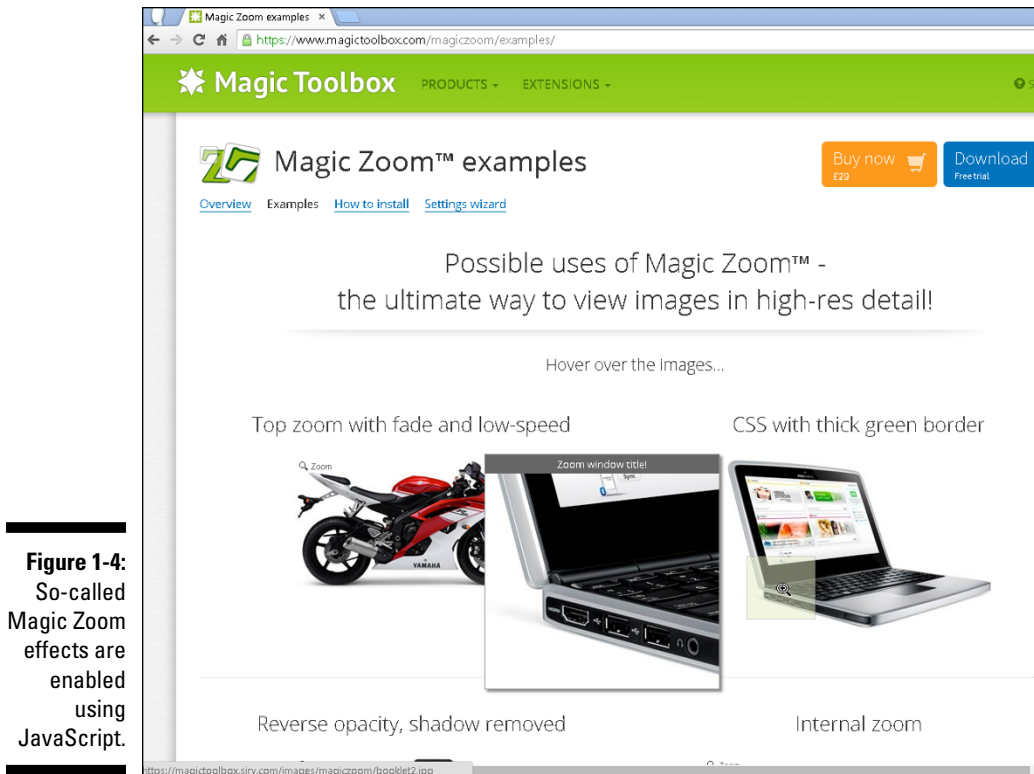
Magic Zoom examples ×

https://www.magictoolbox.com/magiczoom/examples/

Magic Toolbox PRODUCTS EXTENSIONS

Magic Zoom™ examples

Buy now £29

Download Free trial

Overview Examples How to install Settings wizard

Possible uses of Magic Zoom™ - the ultimate way to view images in high-res detail!

Hover over the images...

Top zoom with fade and low-speed

CSS with thick green border

Zoom

Zoom window title!

YAMAHA

Reverse opacity, shadow removed

Internal zoom

https://magictoolbox.sirv.com/images/magiczoom/booklet2.jpg

Figure 1-4: So-called Magic Zoom effects are enabled using JavaScript.